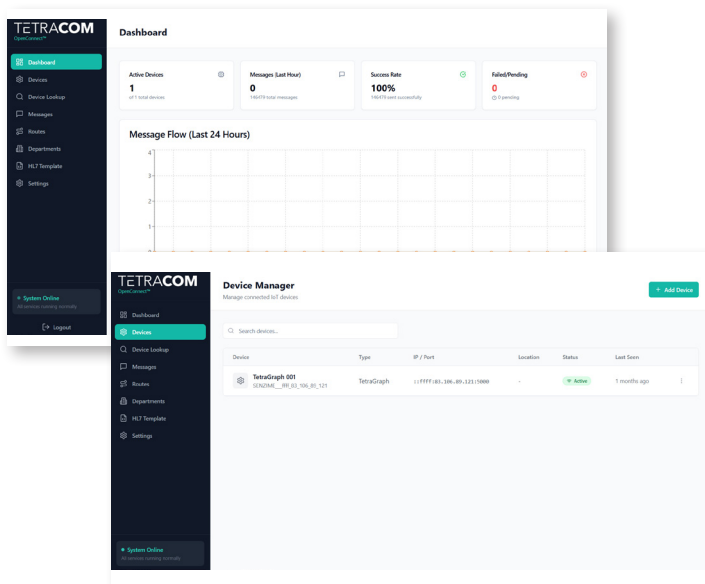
TETRACOM
OpenConnect™

Dashboard
Devices
Device Lookup
Messages
Routes
Departments
HL7 Template
Settings

System Online
All services running normally

Logout

Dashboard

Active Devices
1
of 1 total devices

Messages (Last Hour)
0
146479 total messages

Success Rate
100%
146479 sent successfully

Failed/Pending
0
0 pending

Message Flow (Last 24 Hours)

4
3
2
1
0

TETRACOM
OpenConnect™

Dashboard
Devices
Device Lookup
Messages
Routes
Departments
HL7 Template
Settings

System Online
All services running normally

Device Manager
Manage connected IoT devices

+ Add Device

Search devices...

| Device | Type | IP / Port | Location | Status | Last Seen |
|---|---|---|---|---|---|
| TetraGraph 001 SENZIME__RR_83_106_80_121 | TetraGraph | ::ffff:83.106.89.121:5000 | - | Active | 1 months ago |